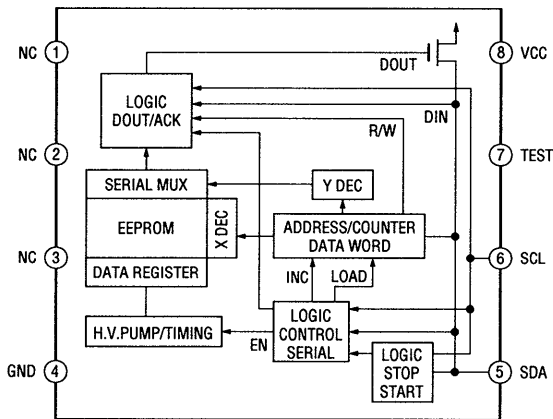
NC 1
NC 2
NC 3
GND 4
8 VCC
7 TEST
6 SCL
5 SDA

DOUT
LOGIC DOUT/ACK
DIN
R/W
SERIAL MUX
Y DEC
EEPROM
X DEC
ADDRESS/COUNTER DATA WORD
DATA REGISTER
INC
LOAD
H.V.PUMP/TIMING
LOGIC CONTROL SERIAL
EN
LOGIC STOP START